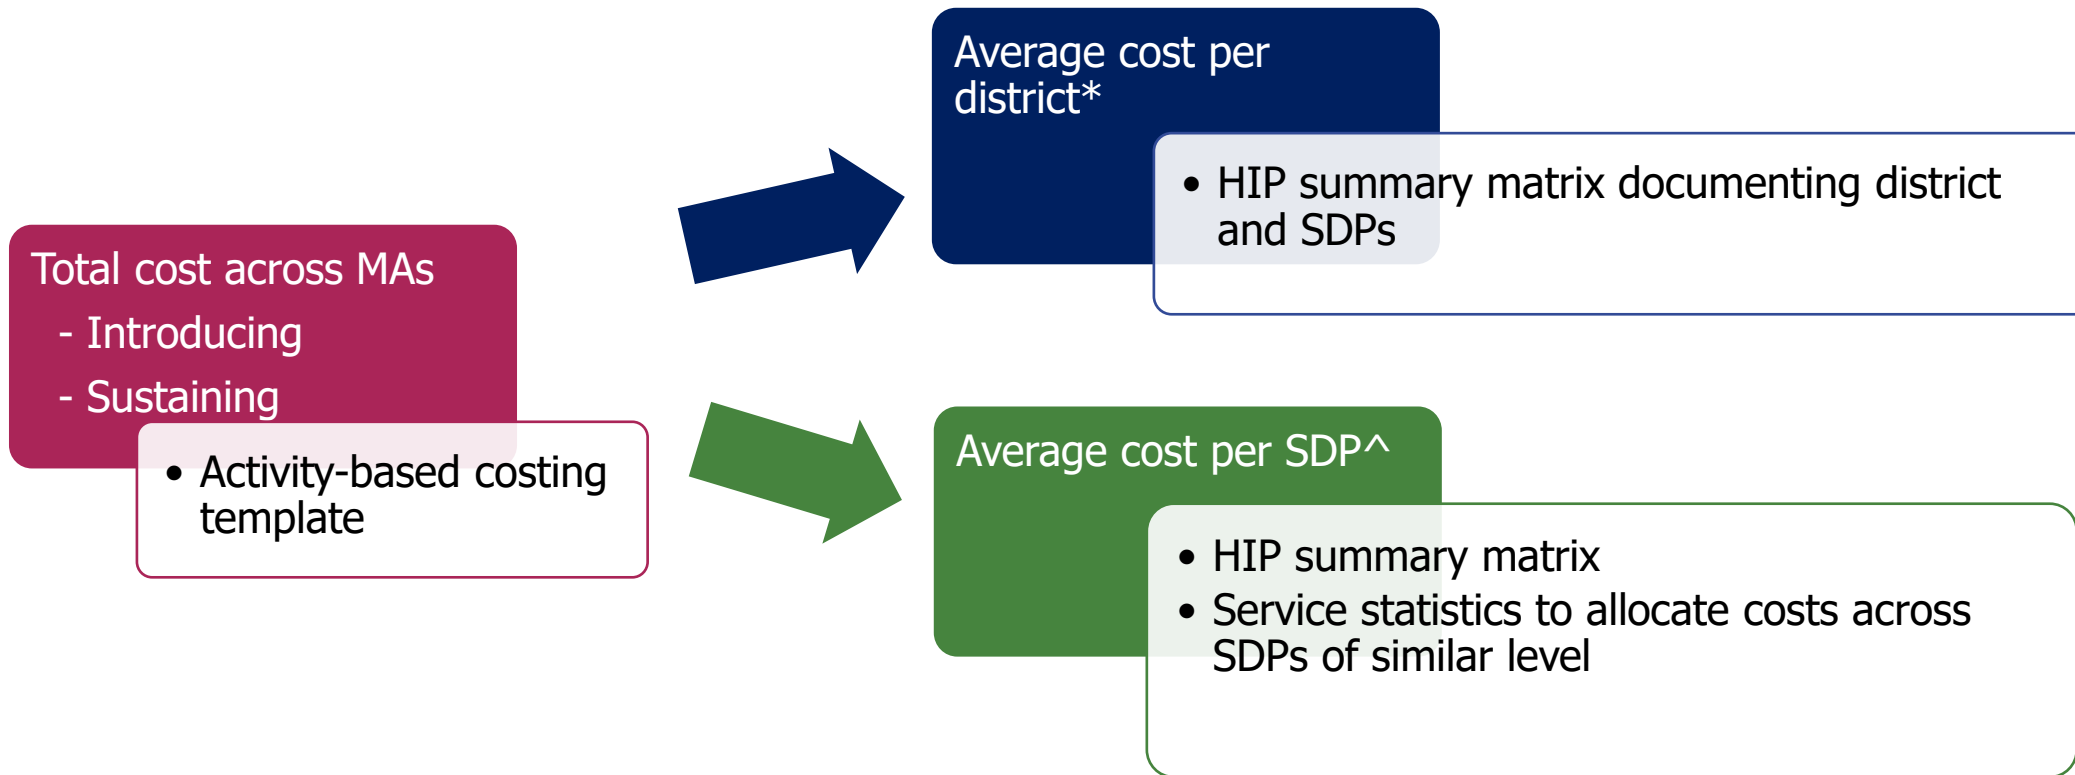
Total cost across MAs
- Introducing
- Sustaining

• Activity-based costing template

Average cost per district*

• HIP summary matrix documenting district and SDPs

Average cost per SDP^

• HIP summary matrix
• Service statistics to allocate costs across SDPs of similar level